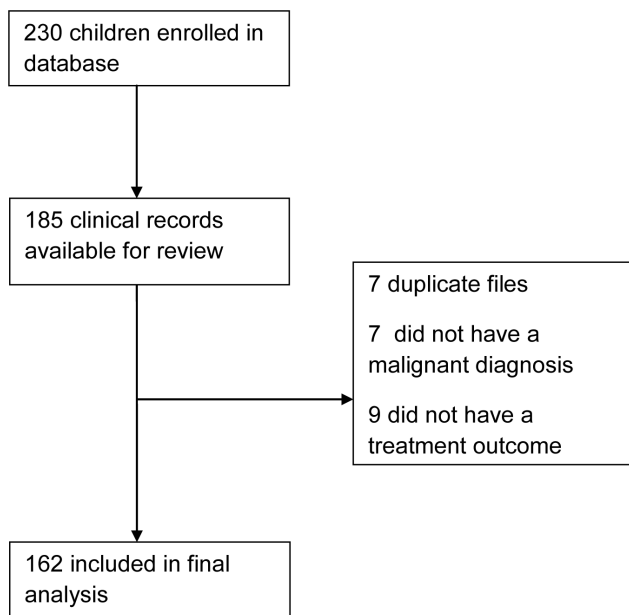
230 children enrolled in database

185 clinical records available for review

7 duplicate files

7  did not have a malignant diagnosis

9 did not have a treatment outcome

162 included in final analysis